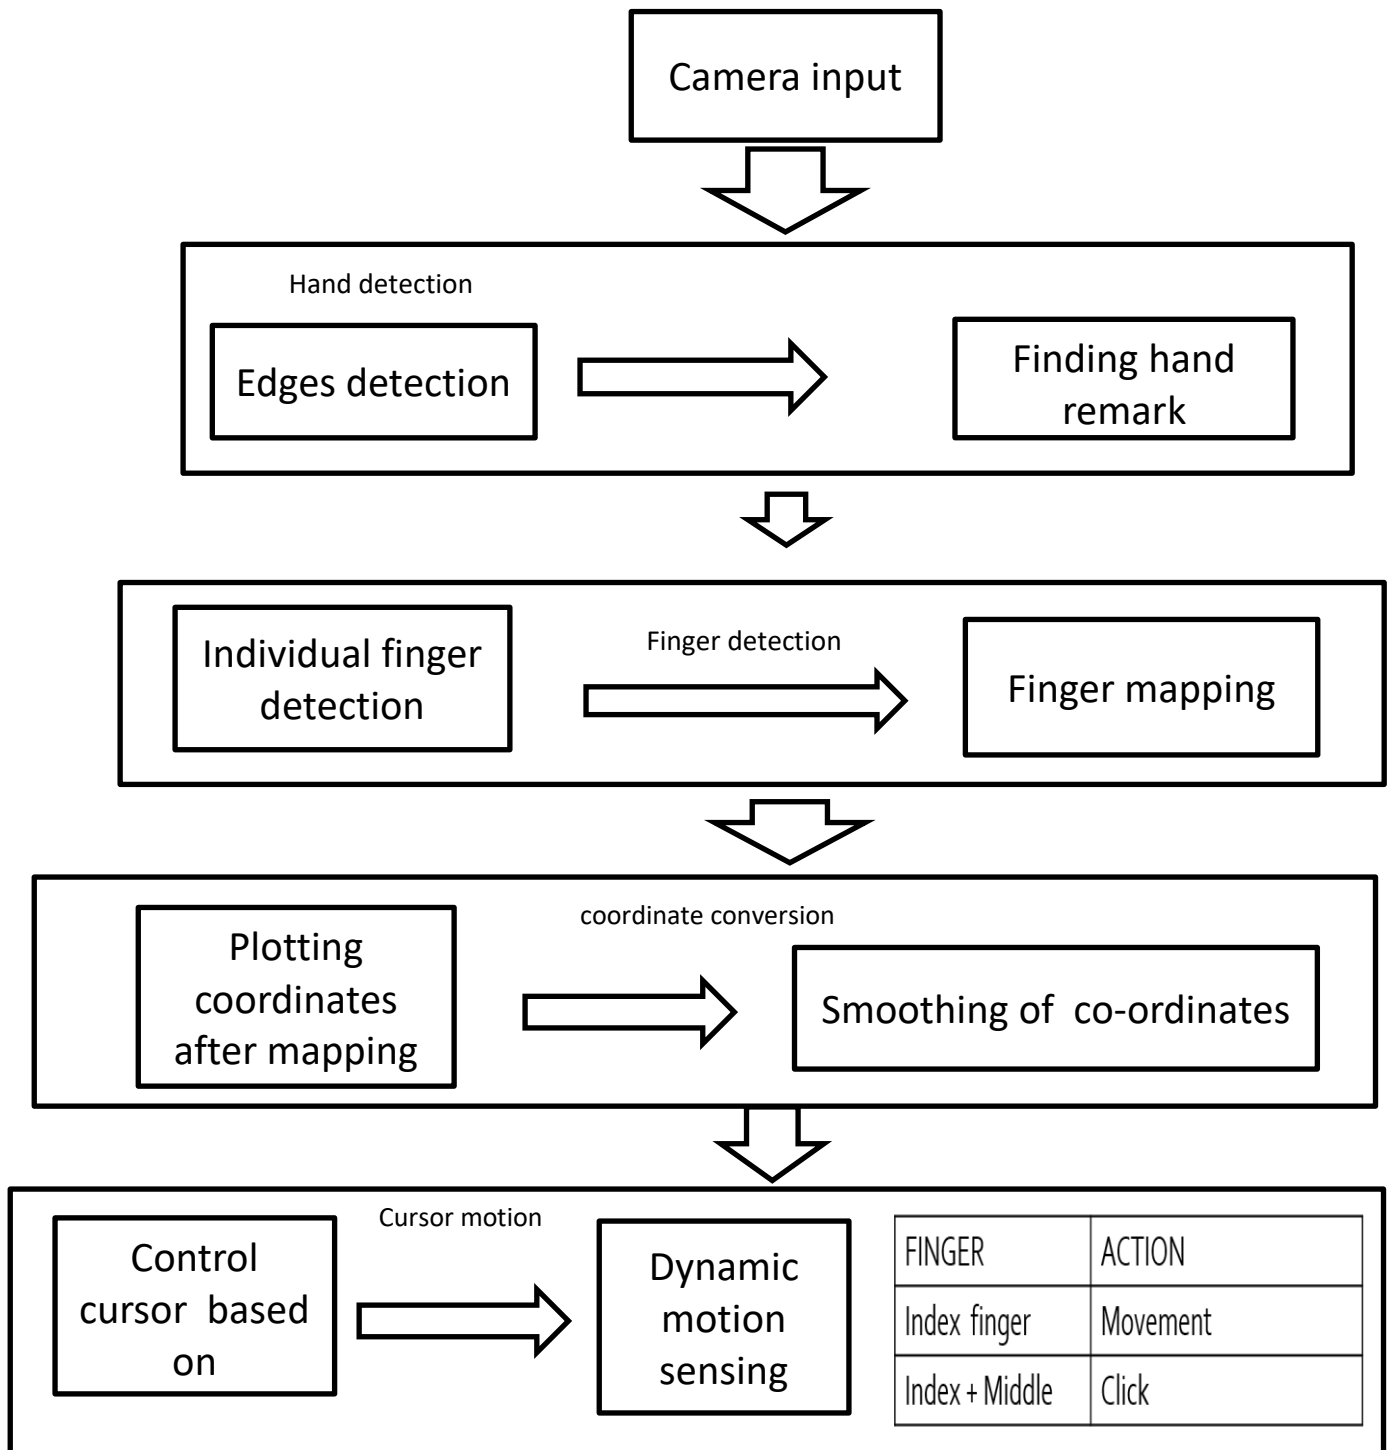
Camera input

Hand detection

Edges detection

Finding hand remark

Individual finger detection

Finger detection

Finger mapping

Plotting coordinates after mapping

coordinate conversion

Smoothing of co-ordinates

Control cursor based on

Cursor motion

Dynamic motion sensing

| FINGER | ACTION |
|---|---|
| Index finger | Movement |
| Index + Middle | Click |